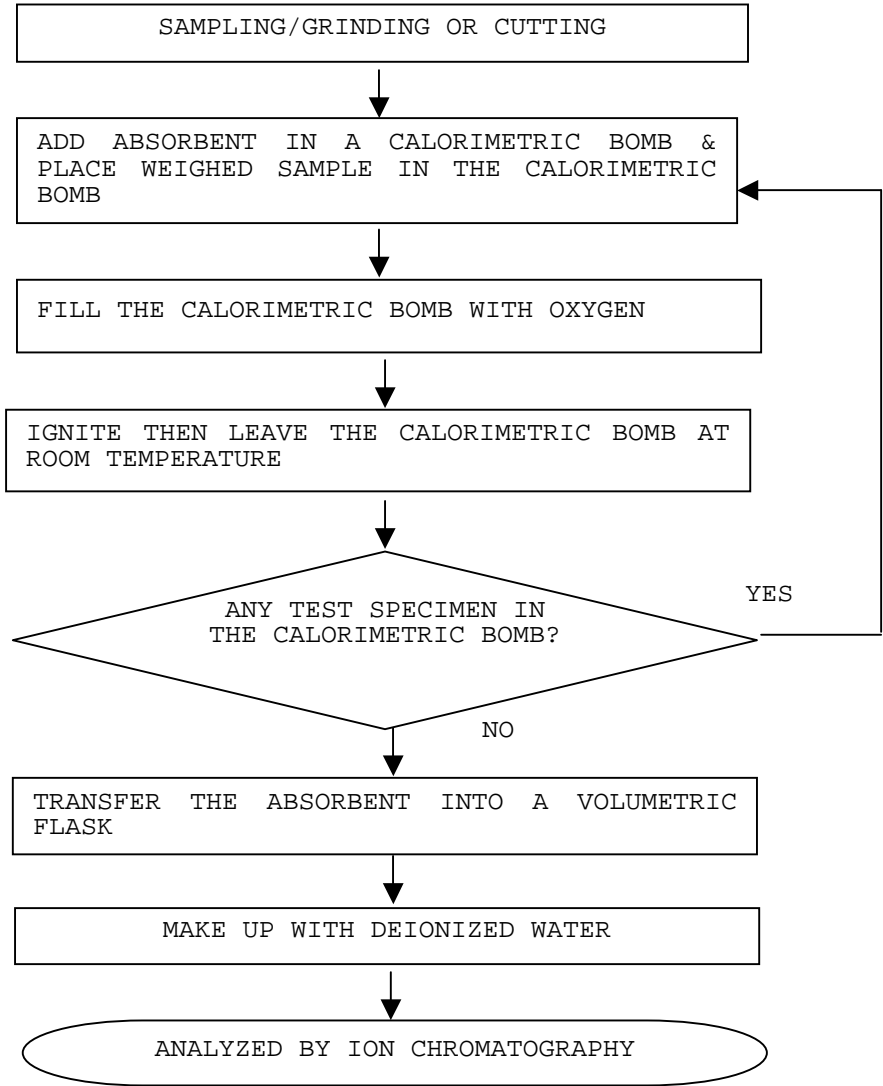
SAMPLING/GRINDING OR CUTTING

ADD ABSORBENT IN A CALORIMETRIC BOMB & PLACE WEIGHED SAMPLE IN THE CALORIMETRIC BOMB

FILL THE CALORIMETRIC BOMB WITH OXYGEN

IGNITE THEN LEAVE THE CALORIMETRIC BOMB AT ROOM TEMPERATURE

ANY TEST SPECIMEN IN THE CALORIMETRIC BOMB?

YES

NO

TRANSFER THE ABSORBENT INTO A VOLUMETRIC FLASK

MAKE UP WITH DEIONIZED WATER

ANALYZED BY ION CHROMATOGRAPHY